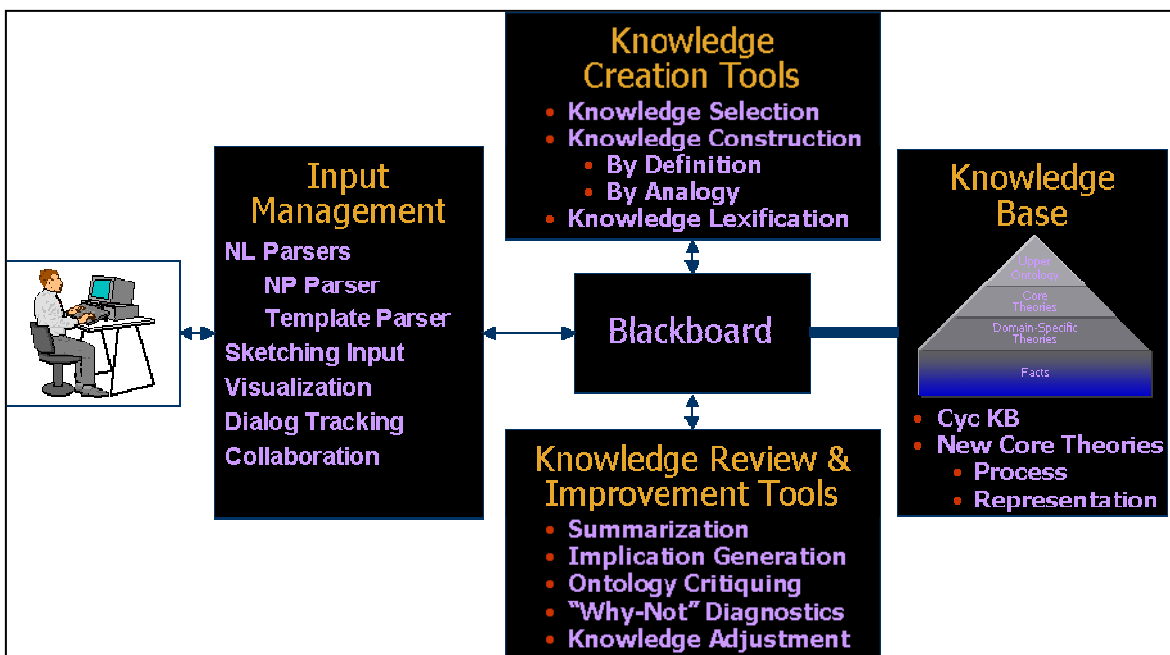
Knowledge Creation Tools
- Knowledge Selection
- Knowledge Construction
  - By Definition
  - By Analogy
- Knowledge Lexification

Input Management
NL Parsers
NP Parser
Template Parser
Sketching Input
Visualization
Dialog Tracking
Collaboration

Blackboard

Knowledge Base
Upper Ontology
Core Theories
Domain-Specific Theories
Facts
- Cyc KB
- New Core Theories
  - Process
  - Representation

Knowledge Review & Improvement Tools
- Summarization
- Implication Generation
- Ontology Critiquing
- "Why-Not" Diagnostics
- Knowledge Adjustment